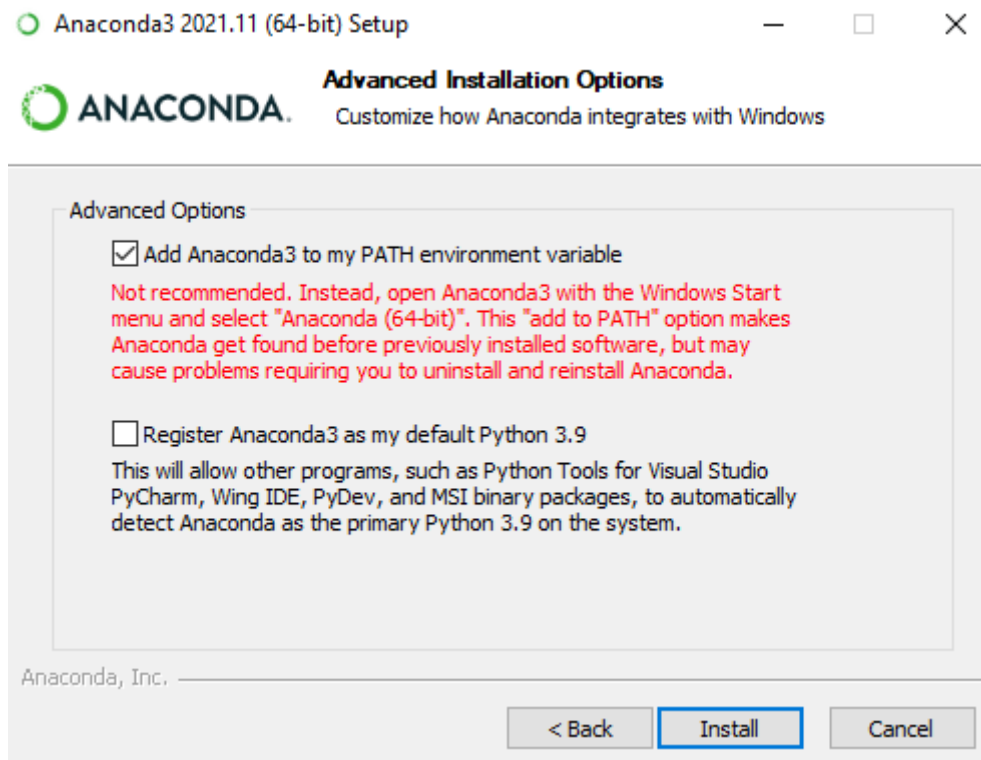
Anaconda3 2021.11 (64-bit) Setup

ANACONDA.

Advanced Installation Options

Customize how Anaconda integrates with Windows

Advanced Options

Add Anaconda3 to my PATH environment variable

Not recommended. Instead, open Anaconda3 with the Windows Start menu and select "Anaconda (64-bit)". This "add to PATH" option makes Anaconda get found before previously installed software, but may cause problems requiring you to uninstall and reinstall Anaconda.

Register Anaconda3 as my default Python 3.9

This will allow other programs, such as Python Tools for Visual Studio PyCharm, Wing IDE, PyDev, and MSI binary packages, to automatically detect Anaconda as the primary Python 3.9 on the system.

Anaconda, Inc.

< Back | Install | Cancel